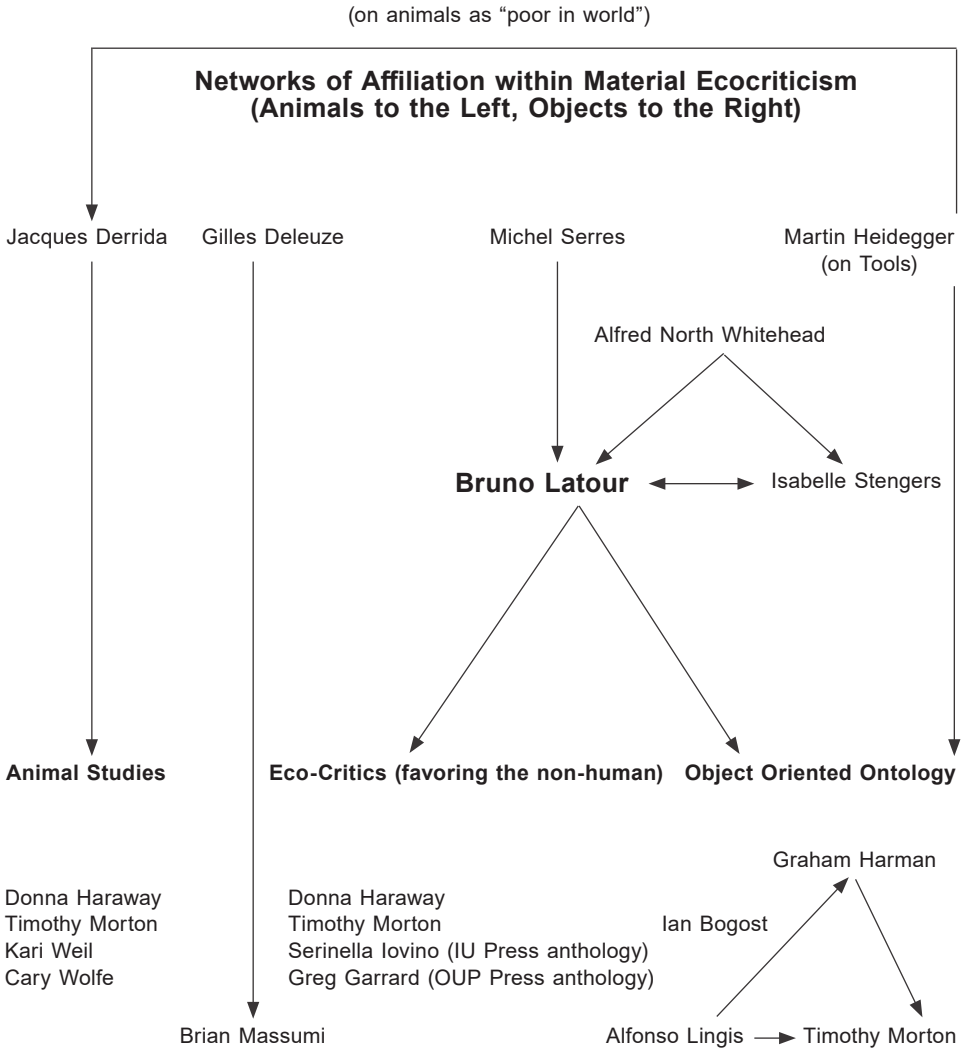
(on animals as “poor in world”)

**Networks of Affiliation within Material Ecocriticism (Animals to the Left, Objects to the Right)**

Jacques Derrida

Gilles Deleuze

Michel Serres

Martin Heidegger (on Tools)

Alfred North Whitehead

**Bruno Latour**

Isabelle Stengers

**Animal Studies**

**Eco-Critics (favoring the non-human)**

**Object Oriented Ontology**

Graham Harman

Donna Haraway
Timothy Morton
Kari Weil
Cary Wolfe

Donna Haraway
Timothy Morton
Serinella Iovino (IU Press anthology)
Greg Garrard (OUP Press anthology)

Ian Bogost

Brian Massumi

Alfonso Lingis

Timothy Morton